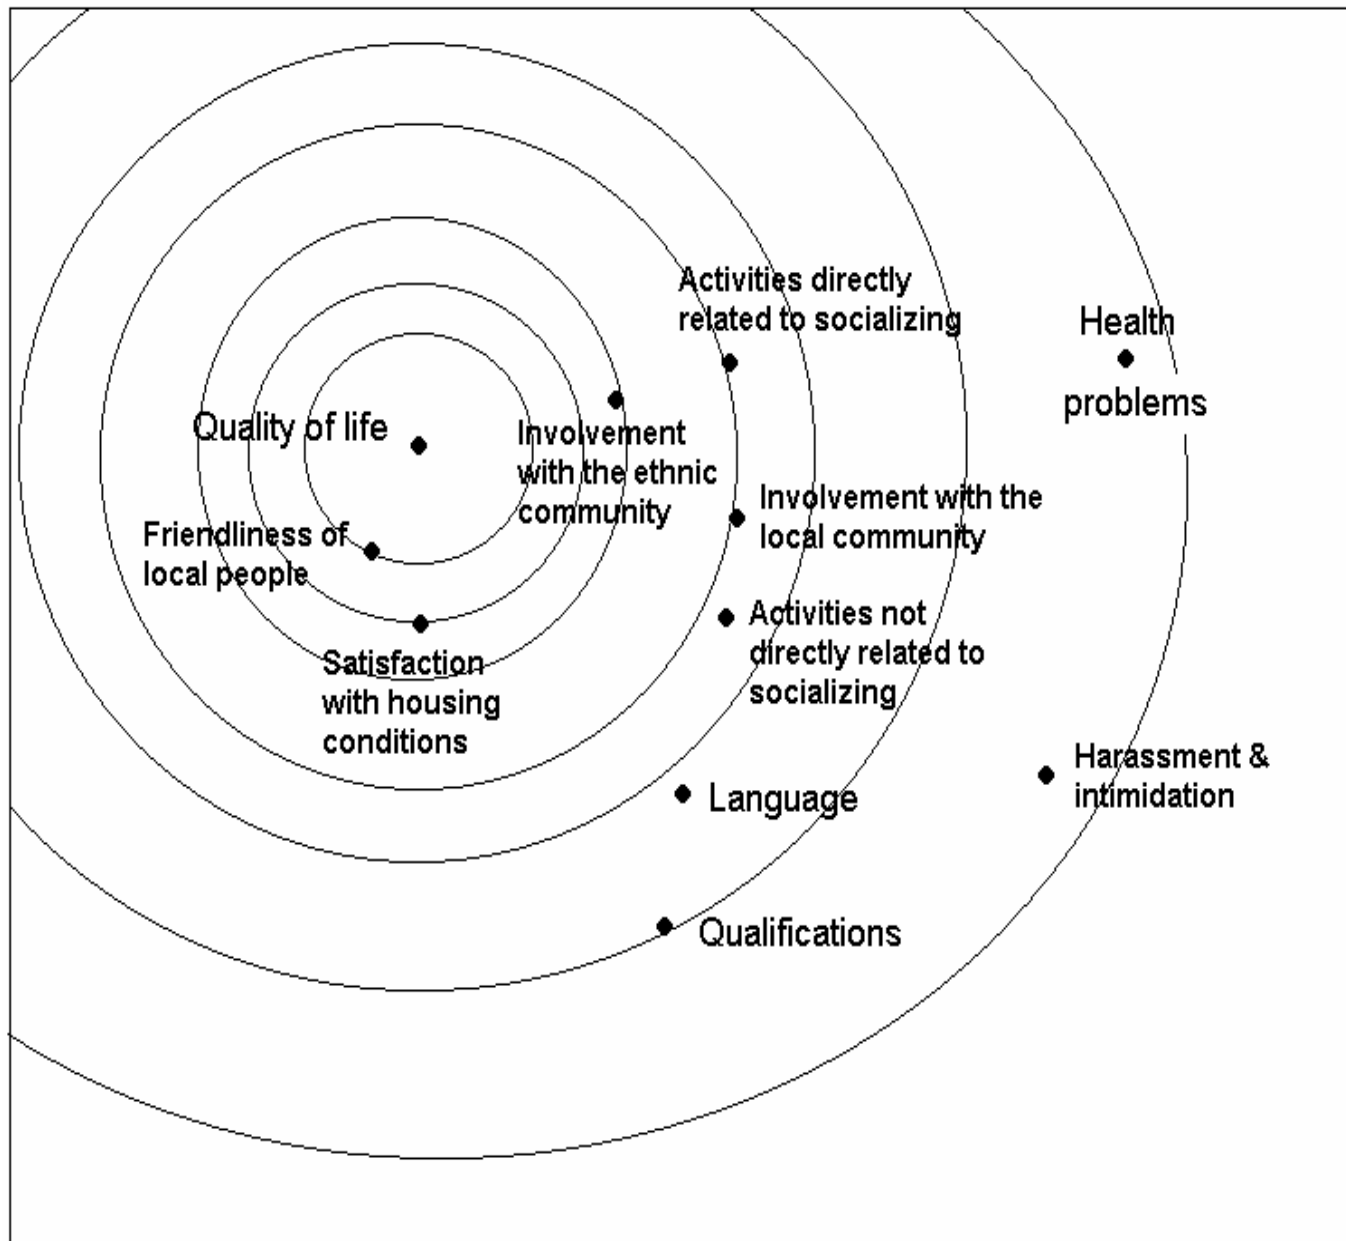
Activities directly related to socializing

Health problems

Quality of life

Involvement with the ethnic community

Involvement with the local community

Friendliness of local people

Activities not directly related to socializing

Satisfaction with housing conditions

Harassment & intimidation

Language

Qualifications